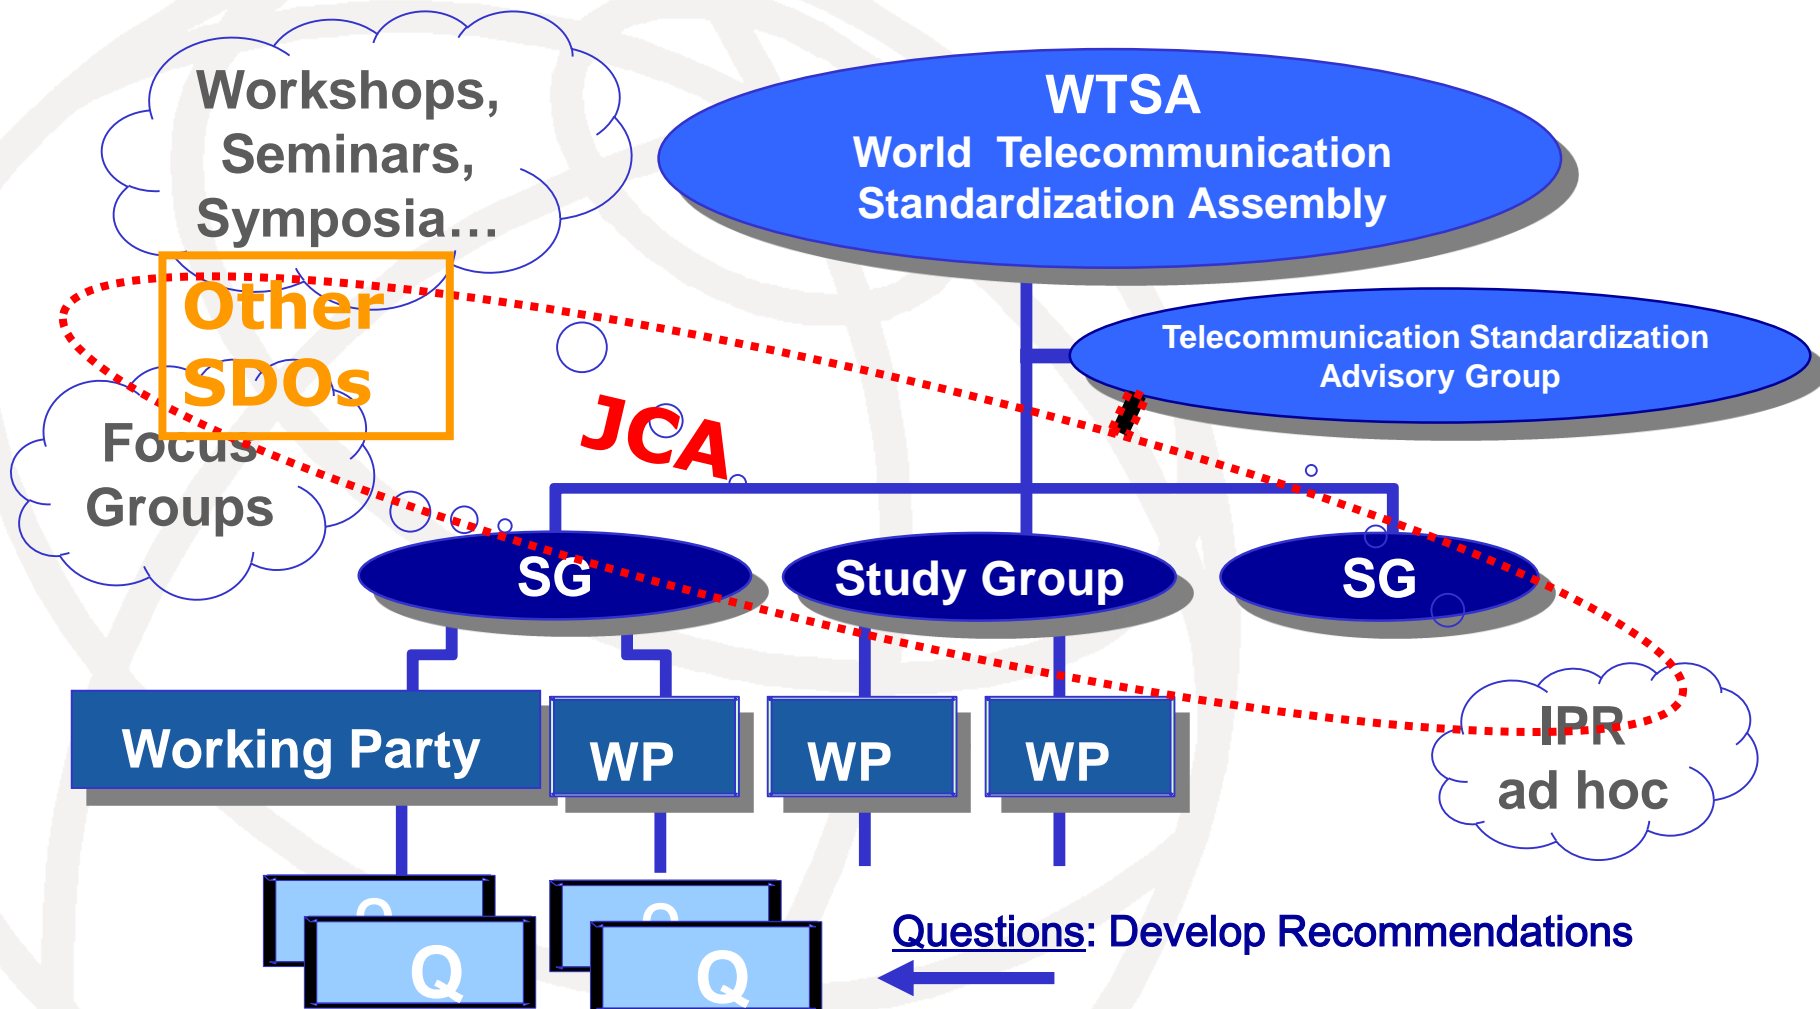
Workshops, Seminars, Symposia…

WTSA
World Telecommunication Standardization Assembly

Other SDOs

Telecommunication Standardization Advisory Group

Focus Groups

JCA

SG

Study Group

SG

IPR ad hoc

Working Party

WP

WP

WP

Q

Q

Questions: Develop Recommendations